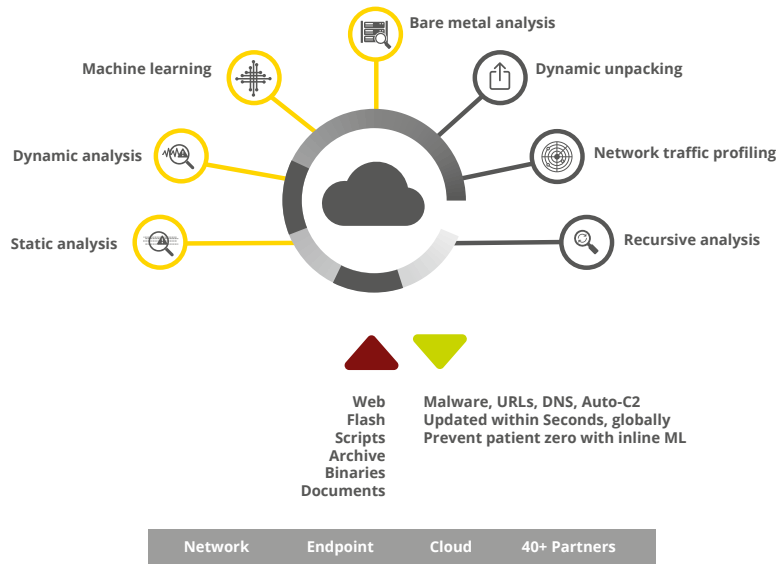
Bare metal analysis

Machine learning

Dynamic unpacking

Dynamic analysis

Network traffic profiling

Static analysis

Recursive analysis

Web
Flash
Scripts
Archive
Binaries
Documents

Malware, URLs, DNS, Auto-C2
Updated within Seconds, globally
Prevent patient zero with inline ML

Network Endpoint Cloud 40+ Partners